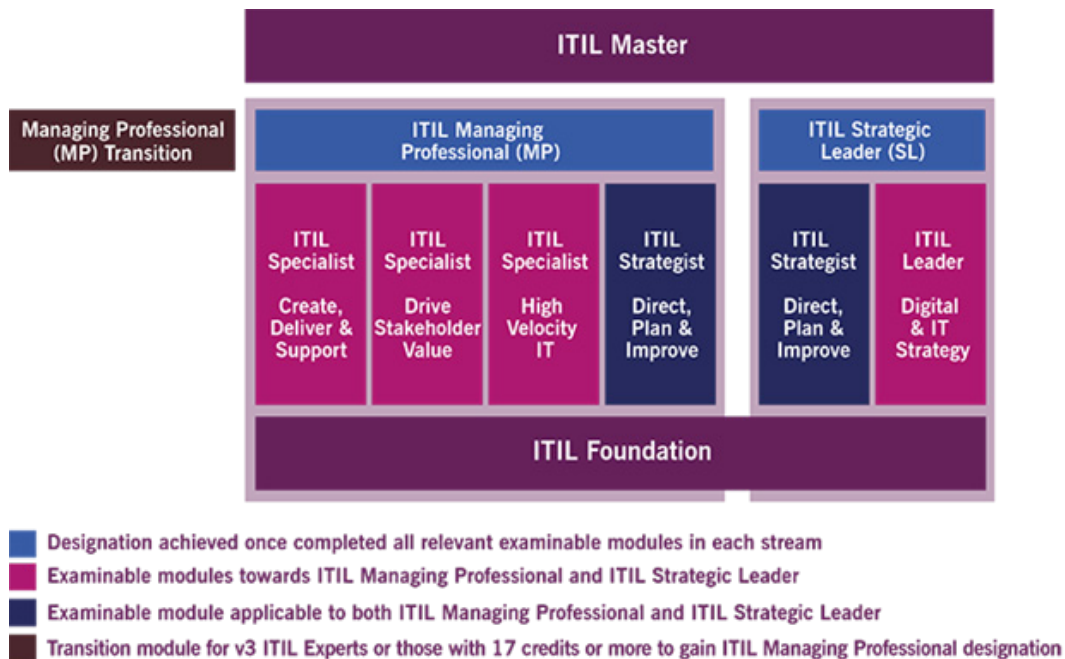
ITIL Master

Managing Professional (MP) Transition

ITIL Managing Professional (MP)

ITIL Strategic Leader (SL)

ITIL Specialist

Create, Deliver & Support

ITIL Specialist

Drive Stakeholder Value

ITIL Specialist

High Velocity IT

ITIL Strategist

Direct, Plan & Improve

ITIL Strategist

Direct, Plan & Improve

ITIL Leader

Digital & IT Strategy

ITIL Foundation

Designation achieved once completed all relevant examinable modules in each stream

Examinable modules towards ITIL Managing Professional and ITIL Strategic Leader

Examinable module applicable to both ITIL Managing Professional and ITIL Strategic Leader

Transition module for v3 ITIL Experts or those with 17 credits or more to gain ITIL Managing Professional designation